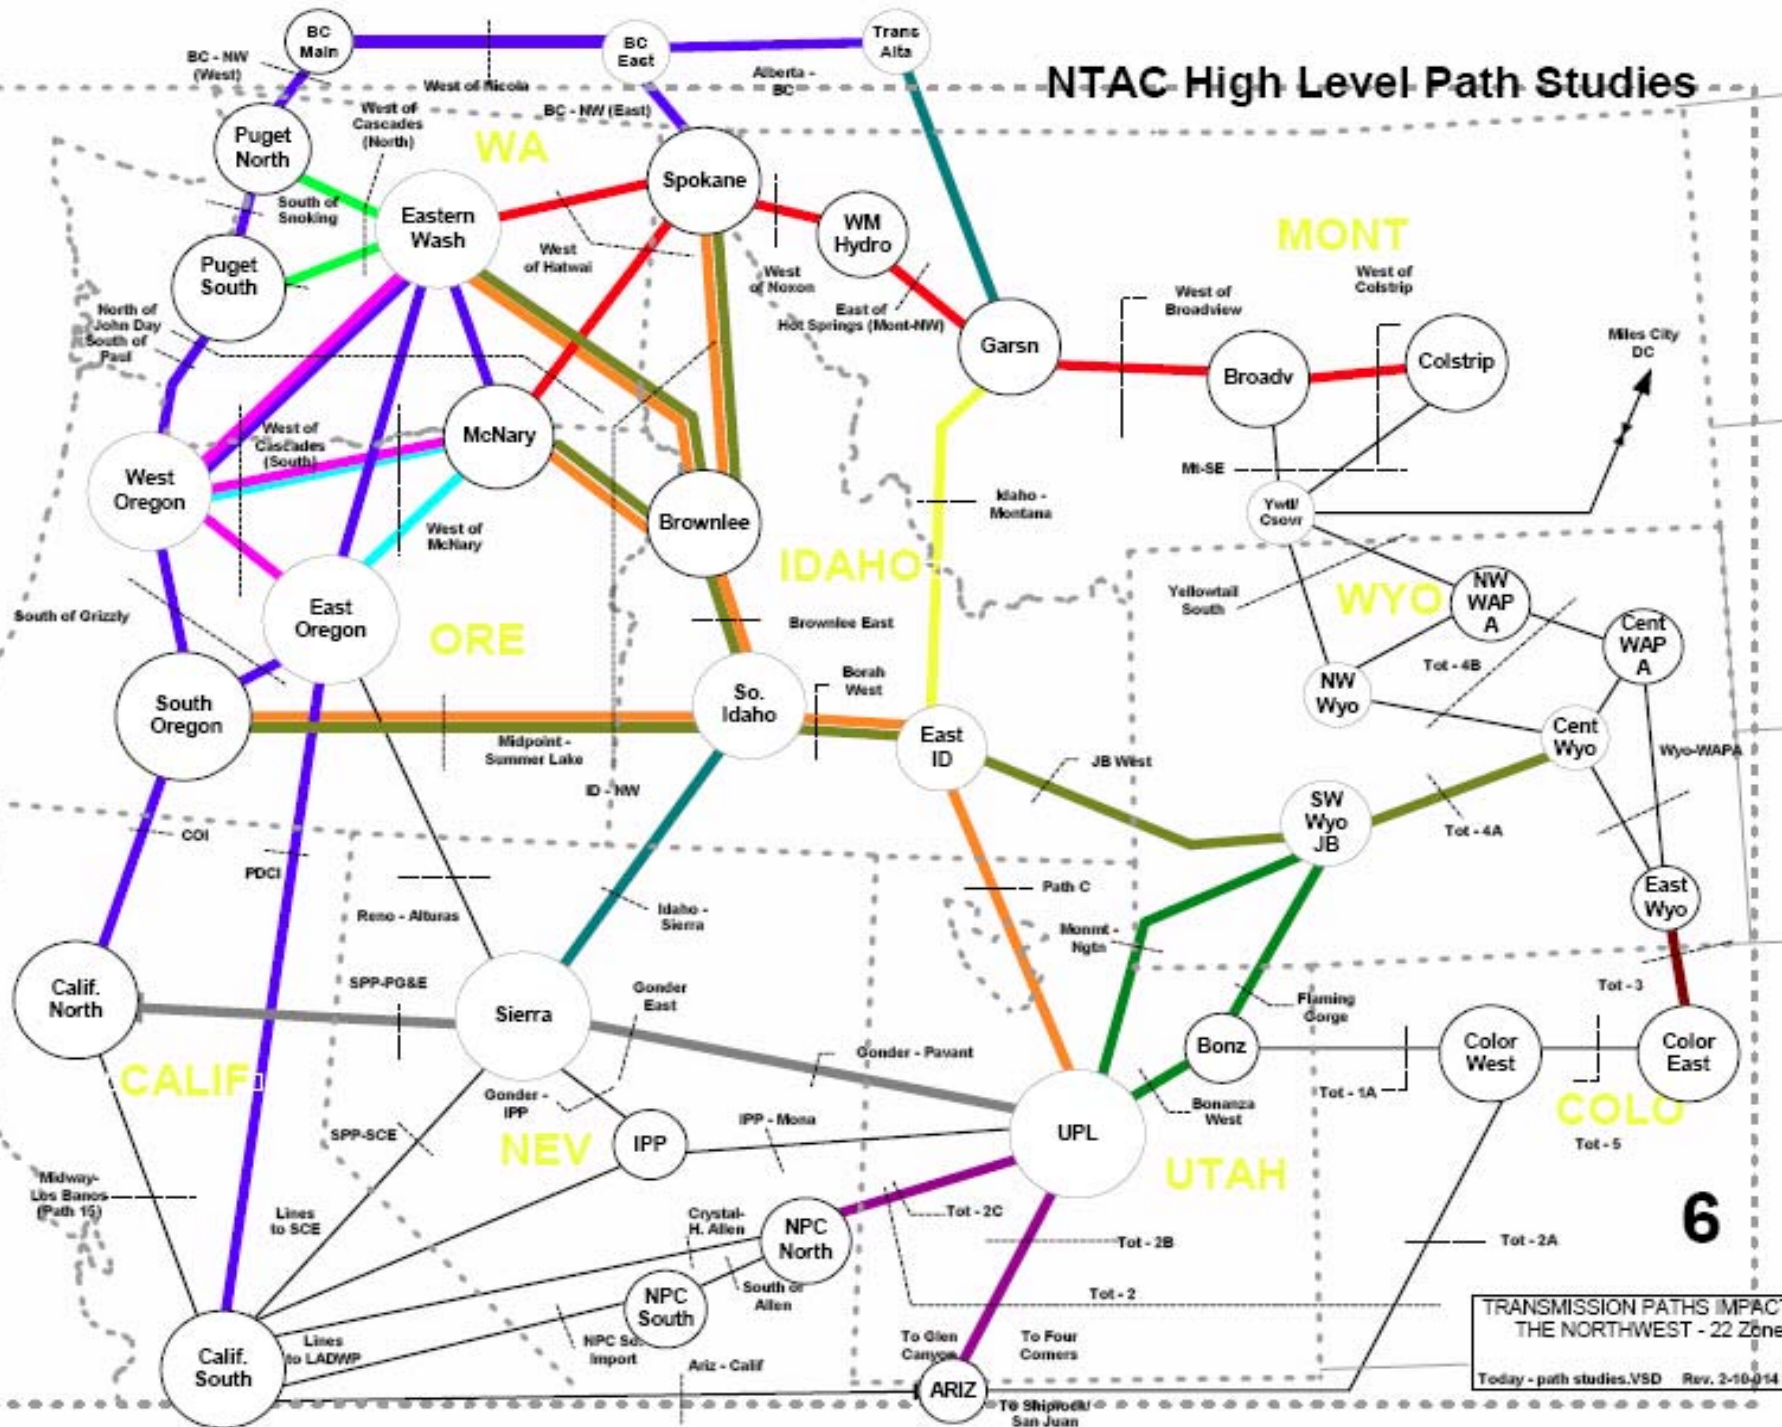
NTAC High Level Path Studies

BC Main
BC East
Trans Alta
BC - NW (West)
West of Nicola
Alberta - BC
BC - NW (East)
West of Cascades (North)
WA
Puget North
Spokane
South of Snoking
Eastern Wash
WM Hydro
MONT
West of Hatwai
Puget South
West of Noxon
West of Broadview
West of Colstrip
East of Hot Springs (Mont-NW)
North of John Day
South of Paul
Garsn
Broadv
Colstrip
Miles City DC
West of Cascades (South)
McNary
Mt-SE
West Oregon
Brownlee
Idaho - Montana
Ywtl/ Csowr
West of McNary
IDAHO
Yellowtail South
WYO
NW WAP A
Cent WAP A
South of Grizzly
East Oregon
ORE
Brownlee East
Tot - 4B
NW Wyo
Borah West
So. Idaho
South Oregon
Cent Wyo
East ID
Midpoint - Summer Lake
Wyo-WAPA
JB West
ID - NW
SW Wyo JB
COI
Tot - 4A
PDCI
Path C
East Wyo
Reno - Alturas
Idaho - Sierra
Monmt - Ngtn
SPP-PG&E
Tot - 3
Calif. North
Sierra
Gonder East
Flaming Gorge
Bonz
Color West
Color East
CALIF
Gonder - Pavant
Tot - 1A
COLO
Gonder - IPP
Bonanza West
UPL
SPP-SCE
NEV
IPP
IPP - Mona
Tot - 5
UTAH
Midway-Lbs Banos (Path 15)
6
Lines to SCE
Crystal-H. Allen
NPC North
Tot - 2C
Tot - 2B
Tot - 2A
South of Allen
NPC South
Tot - 2
Calif. South
Lines to LADWP
NPC So. Import
Ariz - Calif
To Glen Canyon
To Four Corners
ARIZ
To Shiprock/ San Juan
TRANSMISSION PATHS IMPACT THE NORTHWEST - 22 Zone
Today - path studies.VSD Rev. 2-10-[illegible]